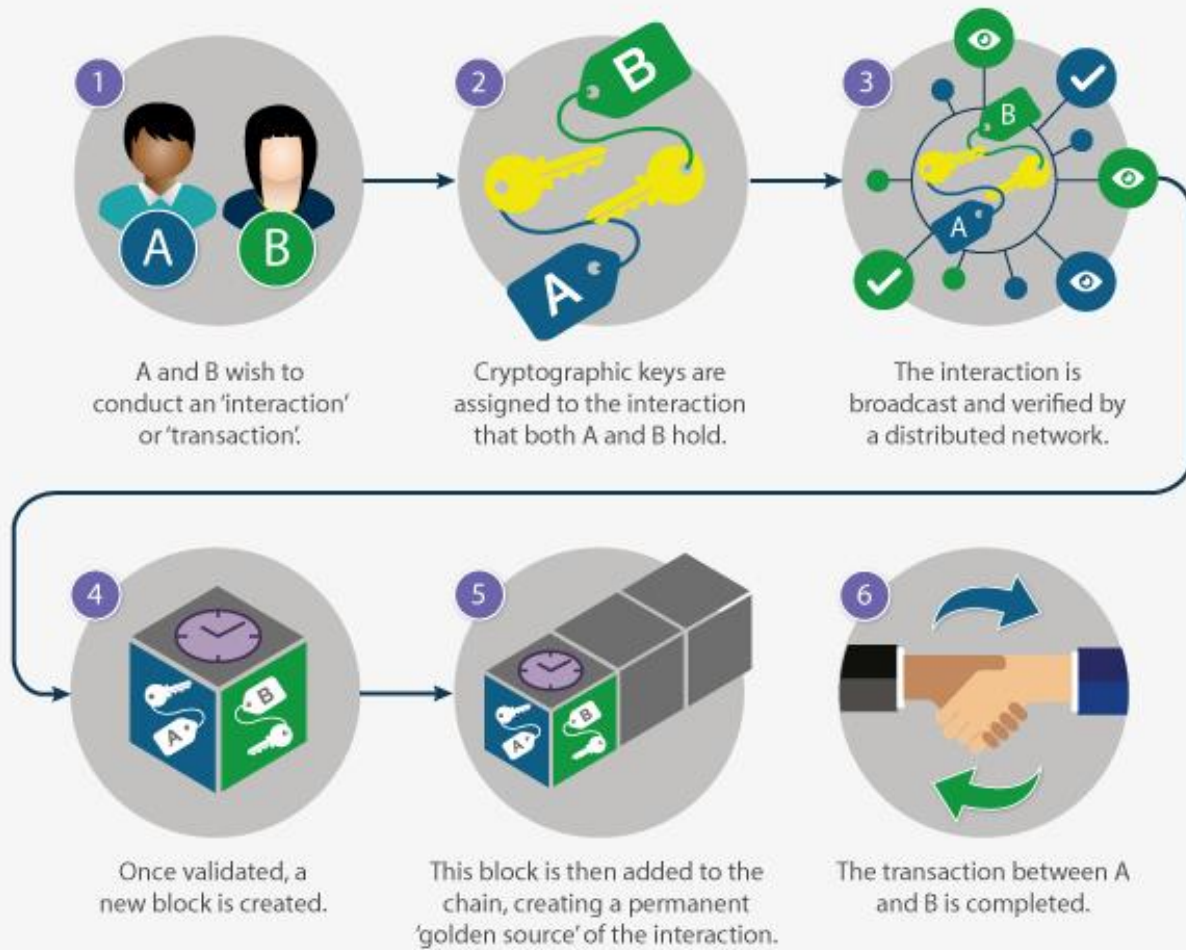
1

A

B

A and B wish to conduct an 'interaction' or 'transaction'.

2

B

A

Cryptographic keys are assigned to the interaction that both A and B hold.

3

B

A

The interaction is broadcast and verified by a distributed network.

4

B

A

Once validated, a new block is created.

5

B

A

This block is then added to the chain, creating a permanent 'golden source' of the interaction.

6

The transaction between A and B is completed.